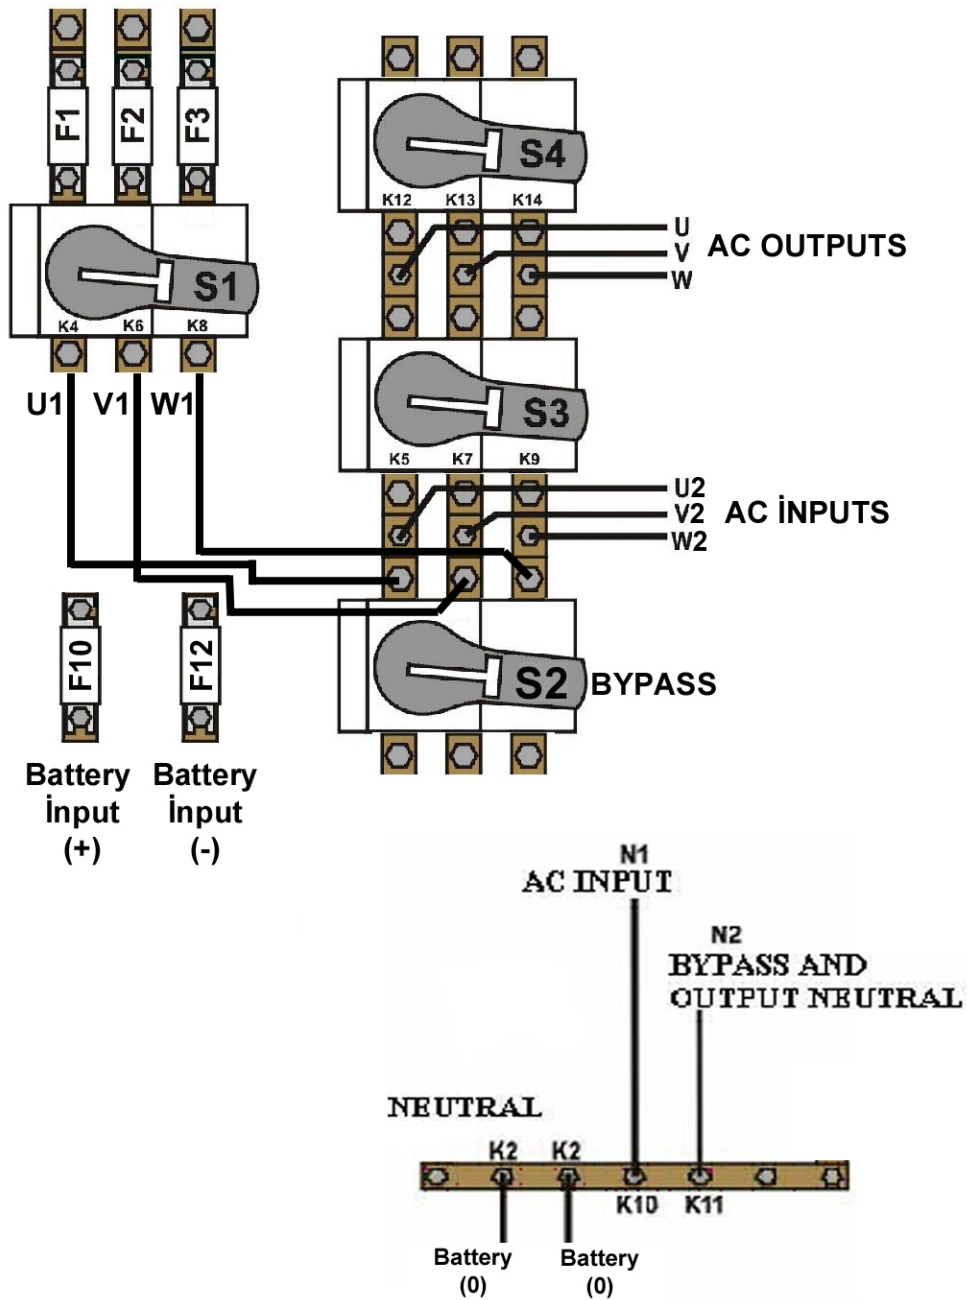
F1
F2
F3

S4
K12 K13 K14

U
V AC OUTPUTS
W

S1
K4 K6 K8

U1 V1 W1

S3
K5 K7 K9

U2
V2 AC İNPUTS
W2

F10
F12

S2 BYPASS

Battery İnput (+)
Battery İnput (-)

N1
AC INPUT

N2
BYPASS AND OUTPUT NEUTRAL

NEUTRAL
K2 K2
K10 K11

Battery (0)
Battery (0)